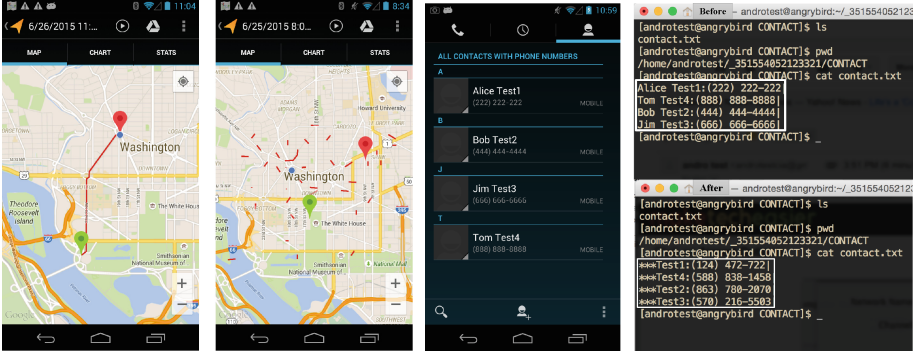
11:04
6/26/2015 11:...
MAP
CHART
STATS
Washington
Theodore Roosevelt Island
The White House
Smithsonian National Museum of...
Google

8:34
6/25/2015 8:0...
MAP
CHART
STATS
Howard University
Washington
The White House
Smithsonian National Museum of...

10:59
ALL CONTACTS WITH PHONE NUMBERS
A
Alice Test1
(222) 222-222
MOBILE
B
Bob Test2
(444) 444-4444
MOBILE
J
Jim Test3
(666) 666-6666
MOBILE
T
Tom Test4
(888) 888-8888
MOBILE

Before
androtest@angrybird:~/_351554052123
[androtest@angrybird CONTACT]$ ls
contact.txt
[androtest@angrybird CONTACT]$ pwd
/home/androtest/_351554052123321/CONTACT
[androtest@angrybird CONTACT]$ cat contact.txt
Alice Test1:(222) 222-222
Tom Test4:(888) 888-8888
Bob Test2:(444) 444-4444
Jim Test3:(666) 666-6666
[androtest@angrybird CONTACT]$ _

After
androtest@angrybird:~/_351554052123
[androtest@angrybird CONTACT]$ ls
contact.txt
[androtest@angrybird CONTACT]$ pwd
/home/androtest/_351554052123321/CONTACT
[androtest@angrybird CONTACT]$ cat contact.txt
***Test1:(124) 472-722
***Test4:(508) 838-1458
***Test2:(863) 780-2070
***Test3:(570) 216-5503
[androtest@angrybird CONTACT]$ _